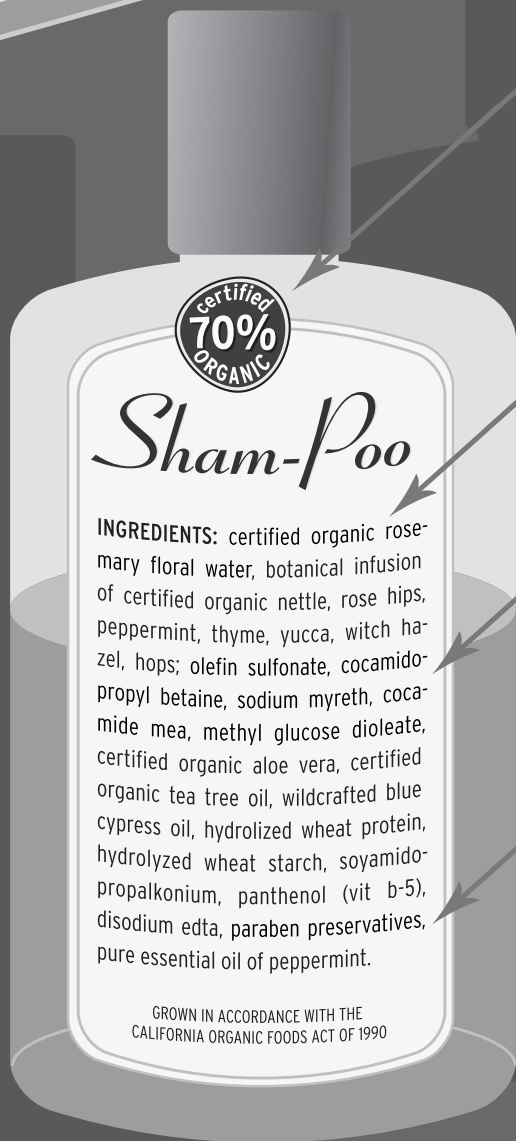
certified
70%
ORGANIC

Sham-Poo

INGREDIENTS: certified organic rosemary floral water, botanical infusion of certified organic nettle, rose hips, peppermint, thyme, yucca, witch hazel, hops; olefin sulfonate, cocamidopropyl betaine, sodium myreth, cocamide mea, methyl glucose dioleate, certified organic aloe vera, certified organic tea tree oil, wildcrafted blue cypress oil, hydrolized wheat protein, hydrolyzed wheat starch, soyamidopropalkonium, panthenol (vit b-5), disodium edta, paraben preservatives, pure essential oil of peppermint.

GROWN IN ACCORDANCE WITH THE CALIFORNIA ORGANIC FOODS ACT OF 1990